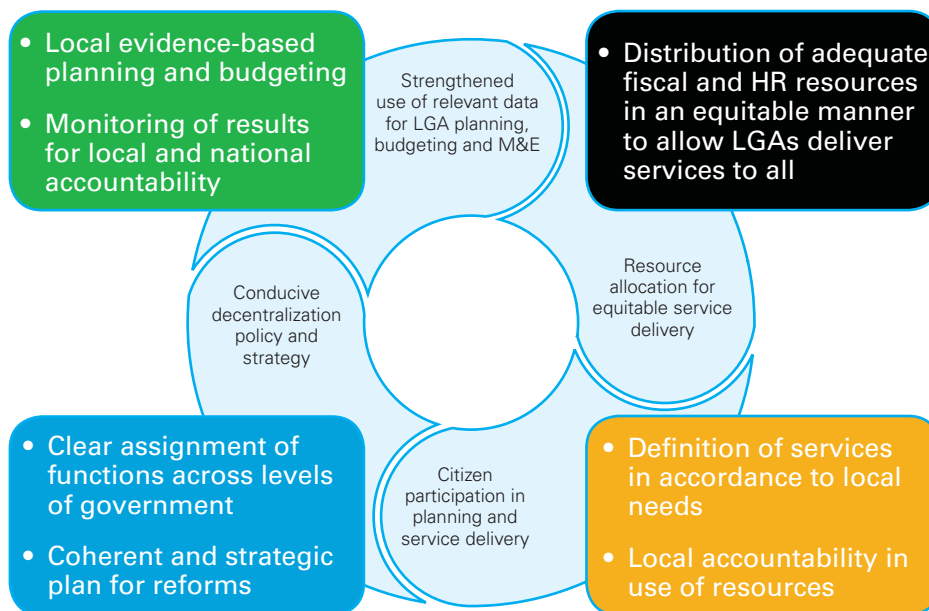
• Local evidence-based planning and budgeting

• Monitoring of results for local and national accountability

Strengthened use of relevant data for LGA planning, budgeting and M&E

• Distribution of adequate fiscal and HR resources in an equitable manner to allow LGAs deliver services to all

Conducive decentralization policy and strategy

Resource allocation for equitable service delivery

Citizen participation in planning and service delivery

• Clear assignment of functions across levels of government

• Coherent and strategic plan for reforms

• Definition of services in accordance to local needs

• Local accountability in use of resources